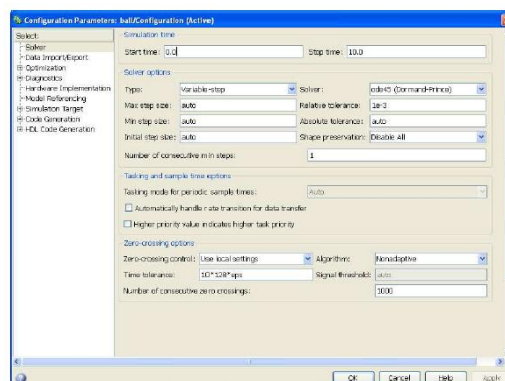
Configuration Parameters: ball/Configuration (Active)

Select:
Solver
Data Import/Export
Optimization
Diagnostics
Hardware Implementation
Model Referencing
Simulation Target
Code Generation
HDL Code Generation

Simulation time
Start time: 0.0
Stop time: 10.0

Solver options
Type: Variable-step
Solver: ode45 (Dormand-Prince)
Max step size: auto
Relative tolerance: 1e-3
Min step size: auto
Absolute tolerance: auto
Initial step size: auto
Shape preservation: Disable All
Number of consecutive min steps: 1

Tasking and sample time options
Tasking mode for periodic sample times: Auto
Automatically handle rate transition for data transfer
Higher priority value indicates higher task priority

Zero-crossing options
Zero-crossing control: Use local settings
Algorithm: Nonadaptive
Time tolerance: 10*128*eps
Signal threshold: auto
Number of consecutive zero crossings: 1000

OK
Cancel
Help
Apply